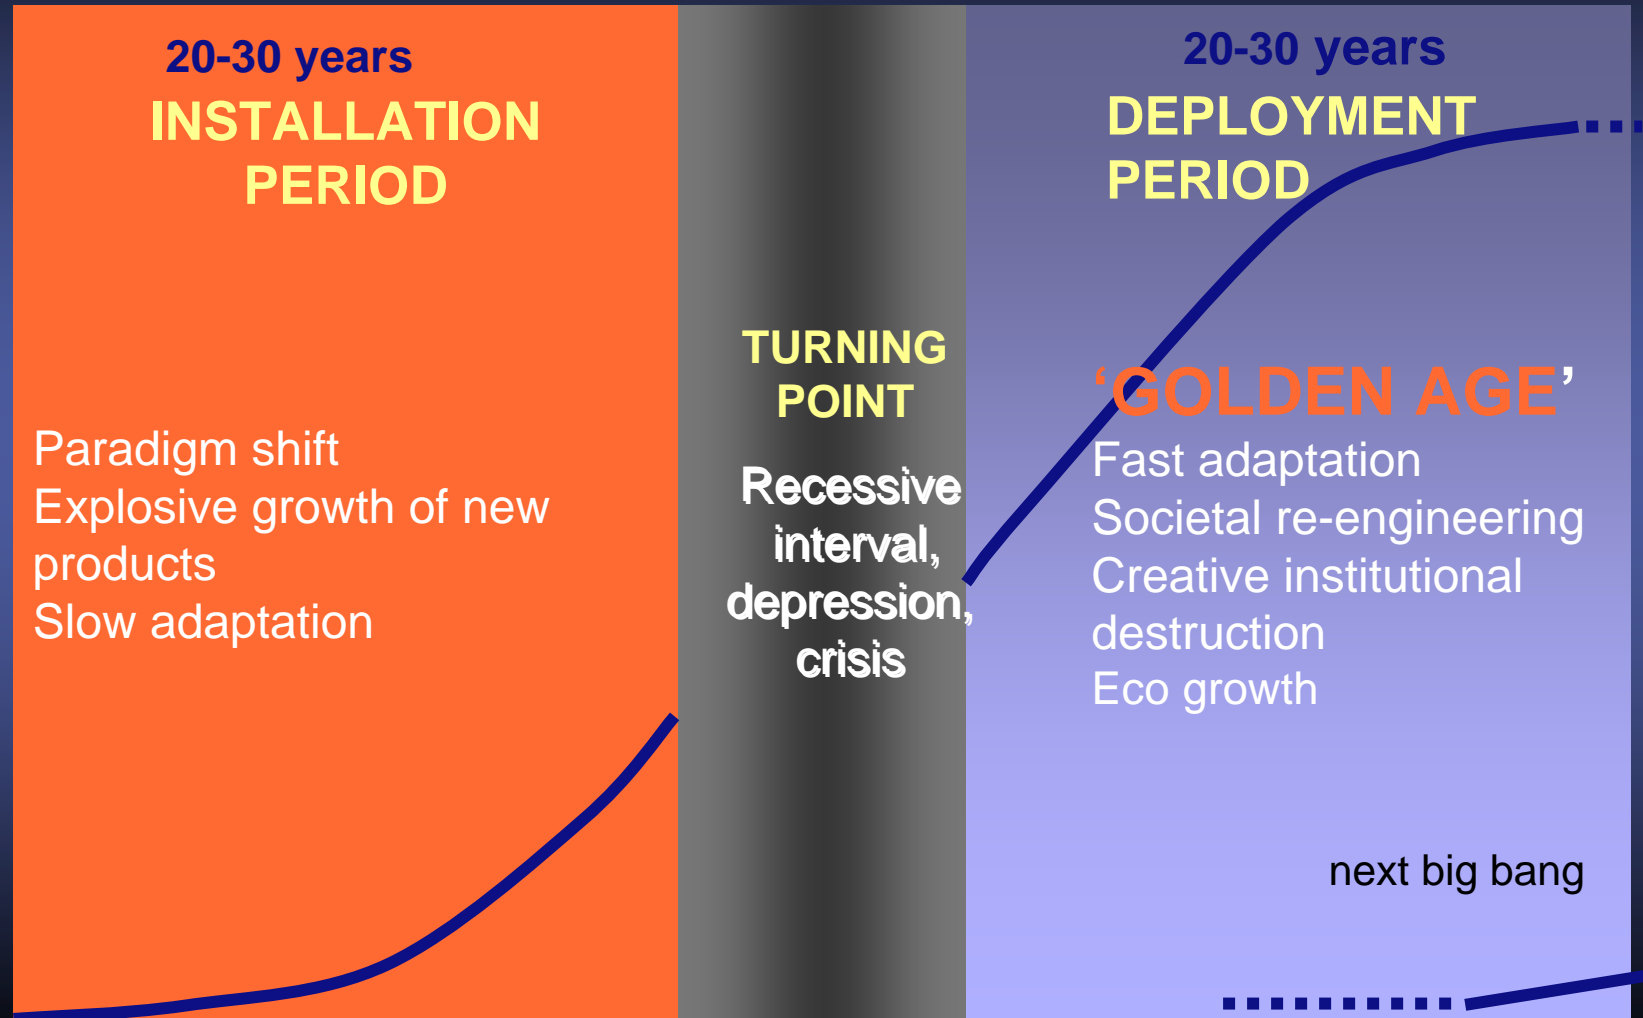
20-30 years
INSTALLATION PERIOD

Paradigm shift
Explosive growth of new products
Slow adaptation

TURNING POINT

Recessive interval, depression, crisis

20-30 years
DEPLOYMENT PERIOD

'GOLDEN AGE'
Fast adaptation
Societal re-engineering
Creative institutional destruction
Eco growth

next big bang